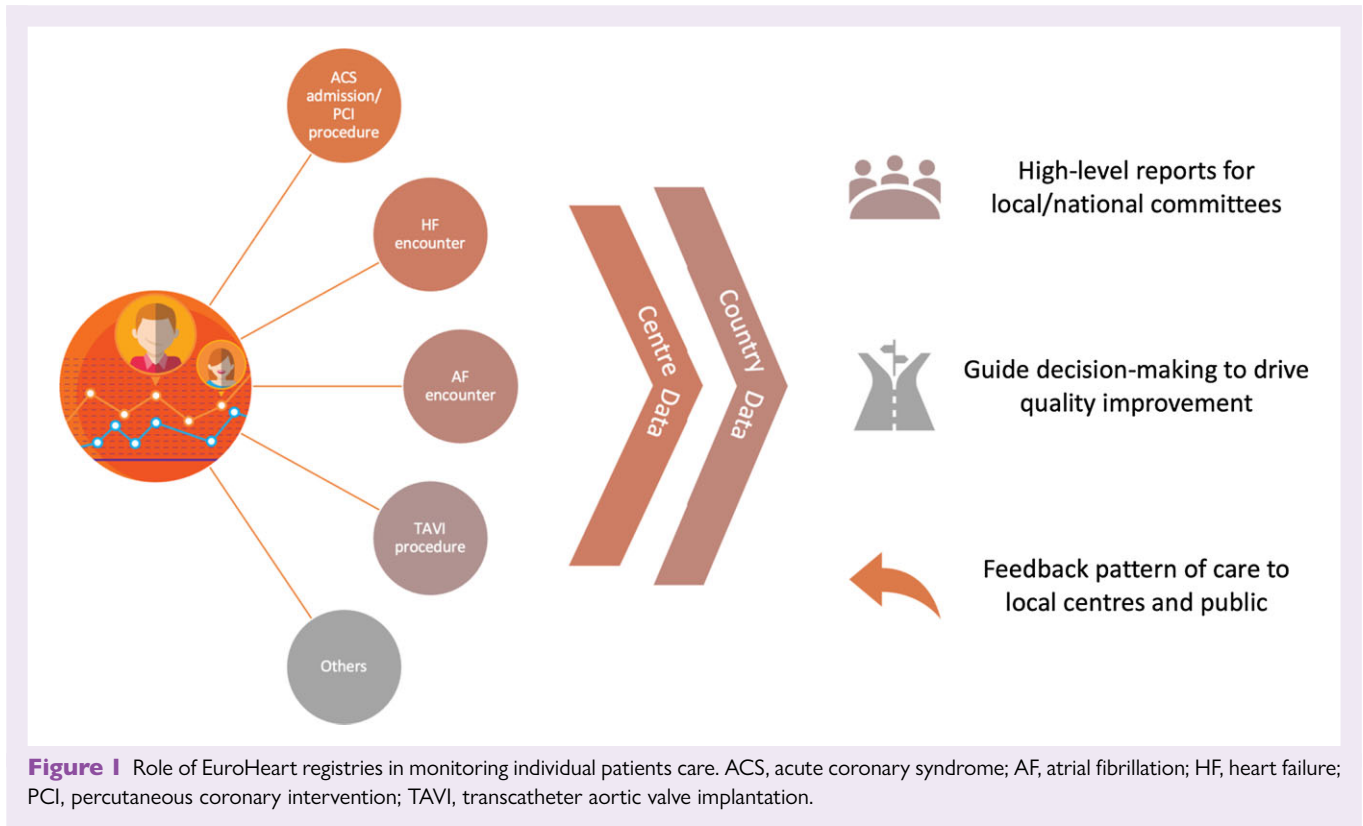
ACS admission/ PCI procedure

HF encounter

AF encounter

TAVI procedure

Others

Centre Data

Country Data

High-level reports for local/national committees

Guide decision-making to drive quality improvement

Feedback pattern of care to local centres and public

**Figure 1** Role of EuroHeart registries in monitoring individual patients care. ACS, acute coronary syndrome; AF, atrial fibrillation; HF, heart failure; PCI, percutaneous coronary intervention; TAVI, transcatheter aortic valve implantation.